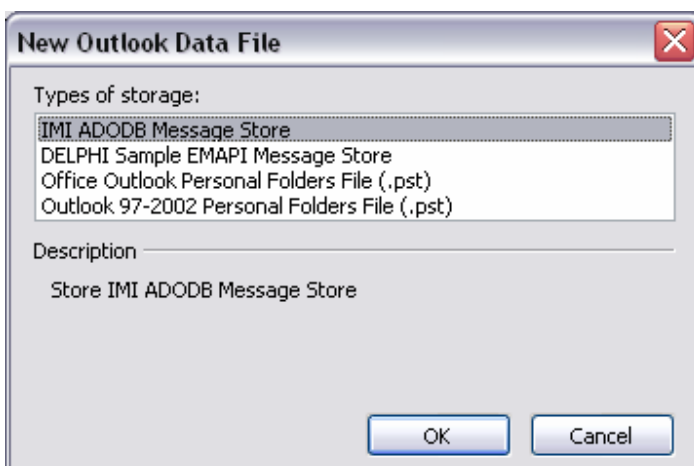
New Outlook Data File

Types of storage:

IMI ADODB Message Store
DELPHI Sample EMAPI Message Store
Office Outlook Personal Folders File (.pst)
Outlook 97-2002 Personal Folders File (.pst)

Description

Store IMI ADODB Message Store

OK

Cancel